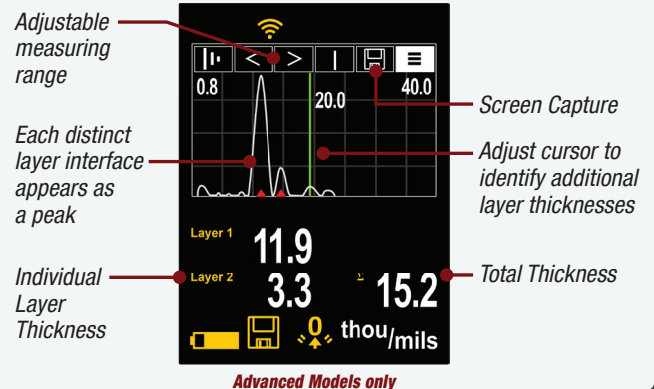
Adjustable measuring range

Each distinct layer interface appears as a peak

Individual Layer Thickness

0.8
20.0
40.0

Layer 1
11.9
Layer 2
3.3
15.2
0
thou/mils

Screen Capture

Adjust cursor to identify additional layer thicknesses

Total Thickness

Advanced Models only